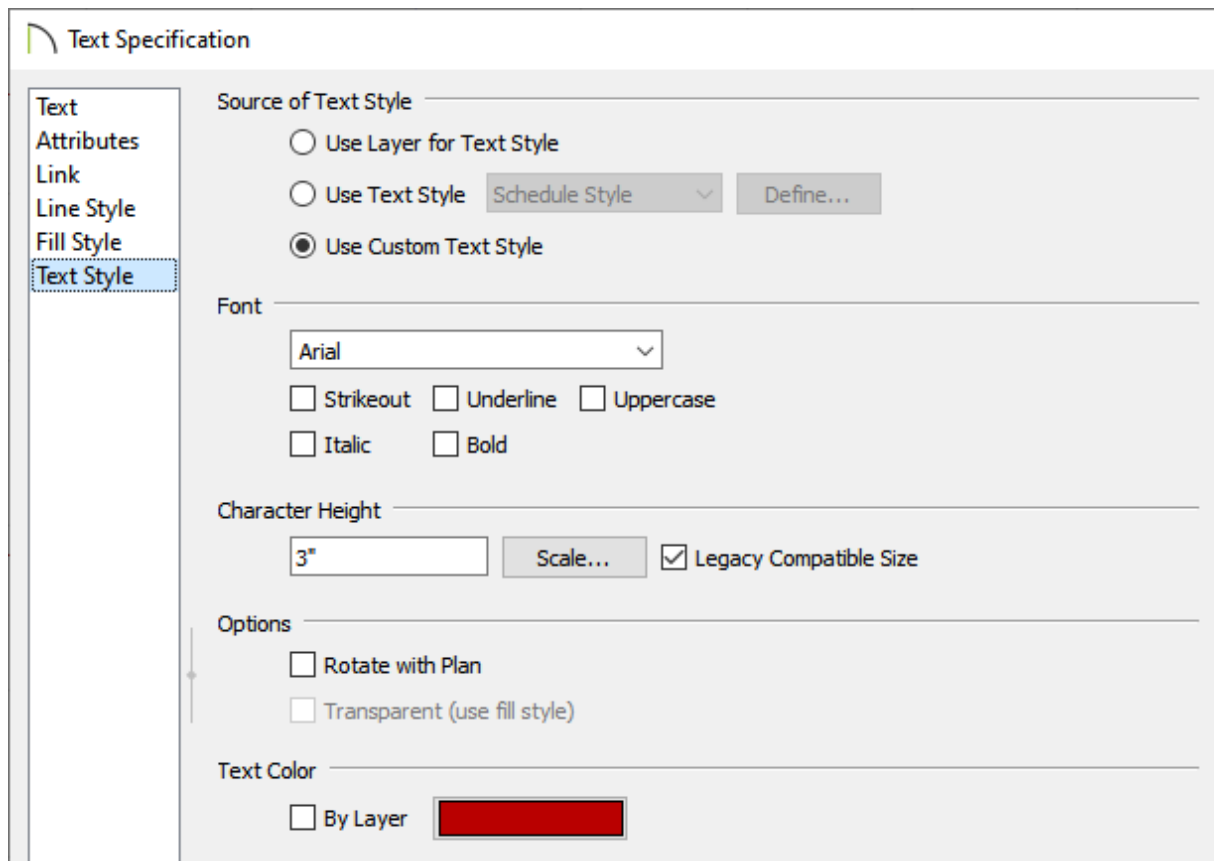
Text Specification

Text
Attributes
Link
Line Style
Fill Style
Text Style

Source of Text Style

Use Layer for Text Style

Use Text Style Schedule Style Define...

Use Custom Text Style

Font

Arial

Strikeout Underline Uppercase

Italic Bold

Character Height

3" Scale... Legacy Compatible Size

Options

Rotate with Plan

Transparent (use fill style)

Text Color

By Layer